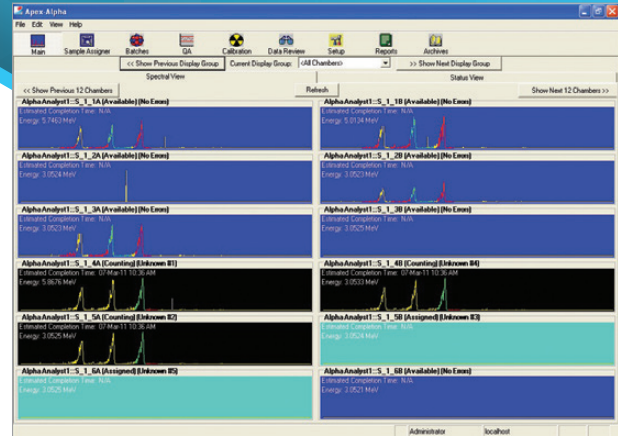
Apex Alpha

File Edit View Help

Main Sample Assigner Batches QA Calibration Data Review Setup Reports Archives

<< Show Previous Display Group Current Display Group: <All Chambers> >> Show Next Display Group

Spectral View

Status View

<< Show Previous 12 Chambers Refresh Show Next 12 Chambers >>

AlphaAnalyst1::S_1_1A (Available) (No Errors)
Estimated Completion Time: N/A
Energy: 5.7463 MeV

AlphaAnalyst1::S_1_1B (Available) (No Errors)
Estimated Completion Time: N/A
Energy: 5.0134 MeV

AlphaAnalyst1::S_1_2A (Available) (No Errors)
Estimated Completion Time: N/A
Energy: 3.0524 MeV

AlphaAnalyst1::S_1_2B (Available) (No Errors)
Estimated Completion Time: N/A
Energy: 3.0523 MeV

AlphaAnalyst1::S_1_3A (Available) (No Errors)
Estimated Completion Time: N/A
Energy: 3.0523 MeV

AlphaAnalyst1::S_1_3B (Available) (No Errors)
Estimated Completion Time: N/A
Energy: 3.0525 MeV

AlphaAnalyst1::S_1_4A (Counting) (Unknown #1)
Estimated Completion Time: 07-Mar-11 10:36 AM
Energy: 5.8676 MeV

AlphaAnalyst1::S_1_4B (Counting) (Unknown #4)
Estimated Completion Time: 07-Mar-11 10:36 AM
Energy: 3.0533 MeV

AlphaAnalyst1::S_1_5A (Counting) (Unknown #2)
Estimated Completion Time: 07-Mar-11 10:36 AM
Energy: 3.0525 MeV

AlphaAnalyst1::S_1_5B (Assigned) (Unknown #3)
Estimated Completion Time: N/A
Energy: 3.0524 MeV

AlphaAnalyst1::S_1_6A (Assigned) (Unknown #5)
Estimated Completion Time: N/A
Energy: 3.0525 MeV

AlphaAnalyst1::S_1_6B (Available) (No Errors)
Estimated Completion Time: N/A
Energy: 3.0521 MeV

Administrator localhost